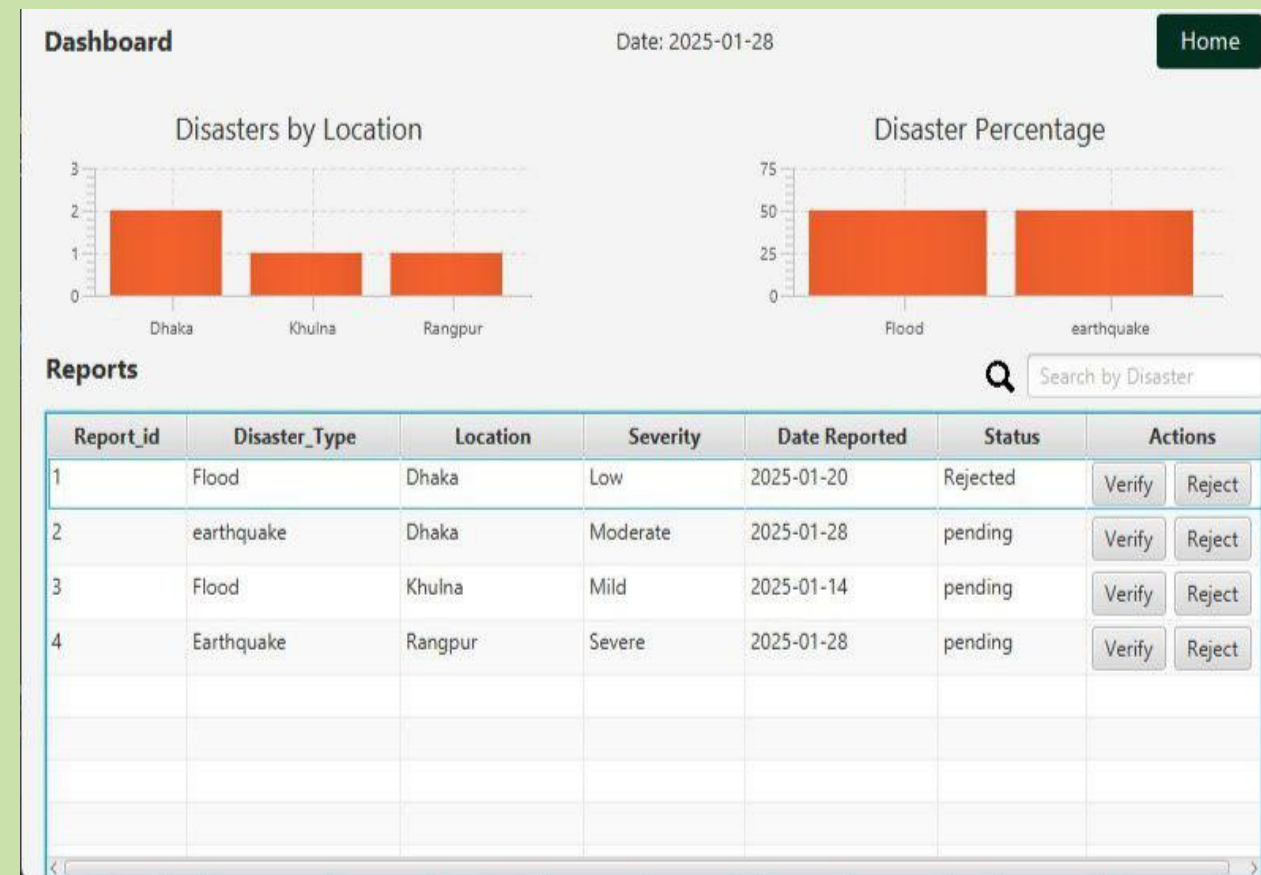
Dashboard

Date: 2025-01-28

Home

Disasters by Location

3
2
1
0

Dhaka
Khulna
Rangpur

Disaster Percentage

75
50
25
0

Flood
earthquake

Reports

Search by Disaster

| Report_id | Disaster_Type | Location | Severity | Date Reported | Status | Actions |
|---|---|---|---|---|---|---|
| 1 | Flood | Dhaka | Low | 2025-01-20 | Rejected | Verify Reject |
| 2 | earthquake | Dhaka | Moderate | 2025-01-28 | pending | Verify Reject |
| 3 | Flood | Khulna | Mild | 2025-01-14 | pending | Verify Reject |
| 4 | Earthquake | Rangpur | Severe | 2025-01-28 | pending | Verify Reject |